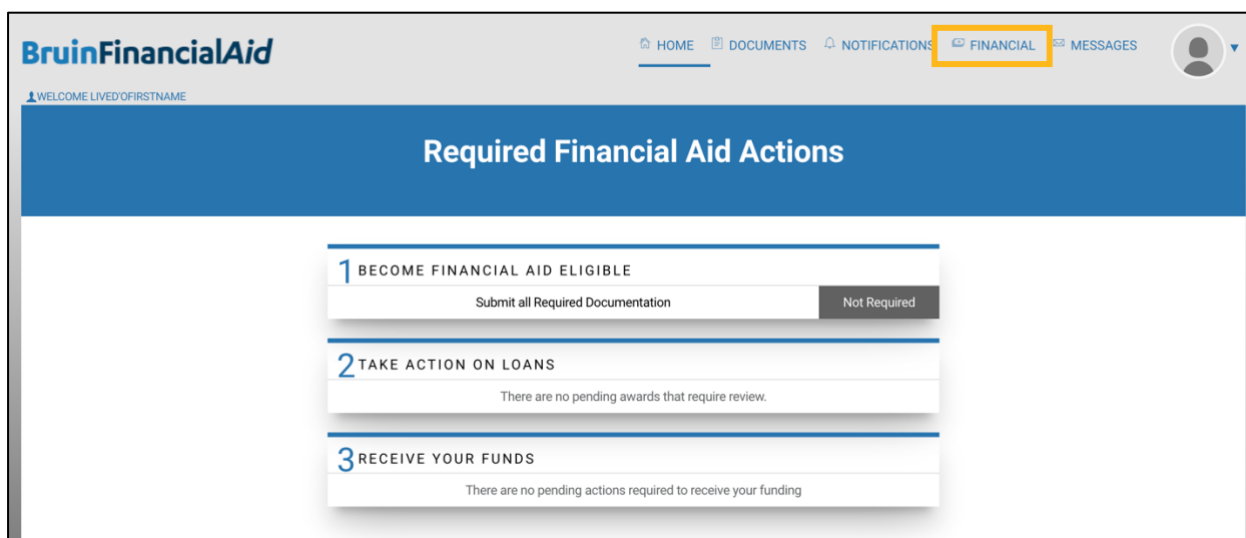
BruinFinancialAid

HOME DOCUMENTS NOTIFICATIONS FINANCIAL MESSAGES

WELCOME LIVED'OFIRSTNAME

Required Financial Aid Actions

1 BECOME FINANCIAL AID ELIGIBLE

Submit all Required Documentation | Not Required

2 TAKE ACTION ON LOANS

There are no pending awards that require review.

3 RECEIVE YOUR FUNDS

There are no pending actions required to receive your funding